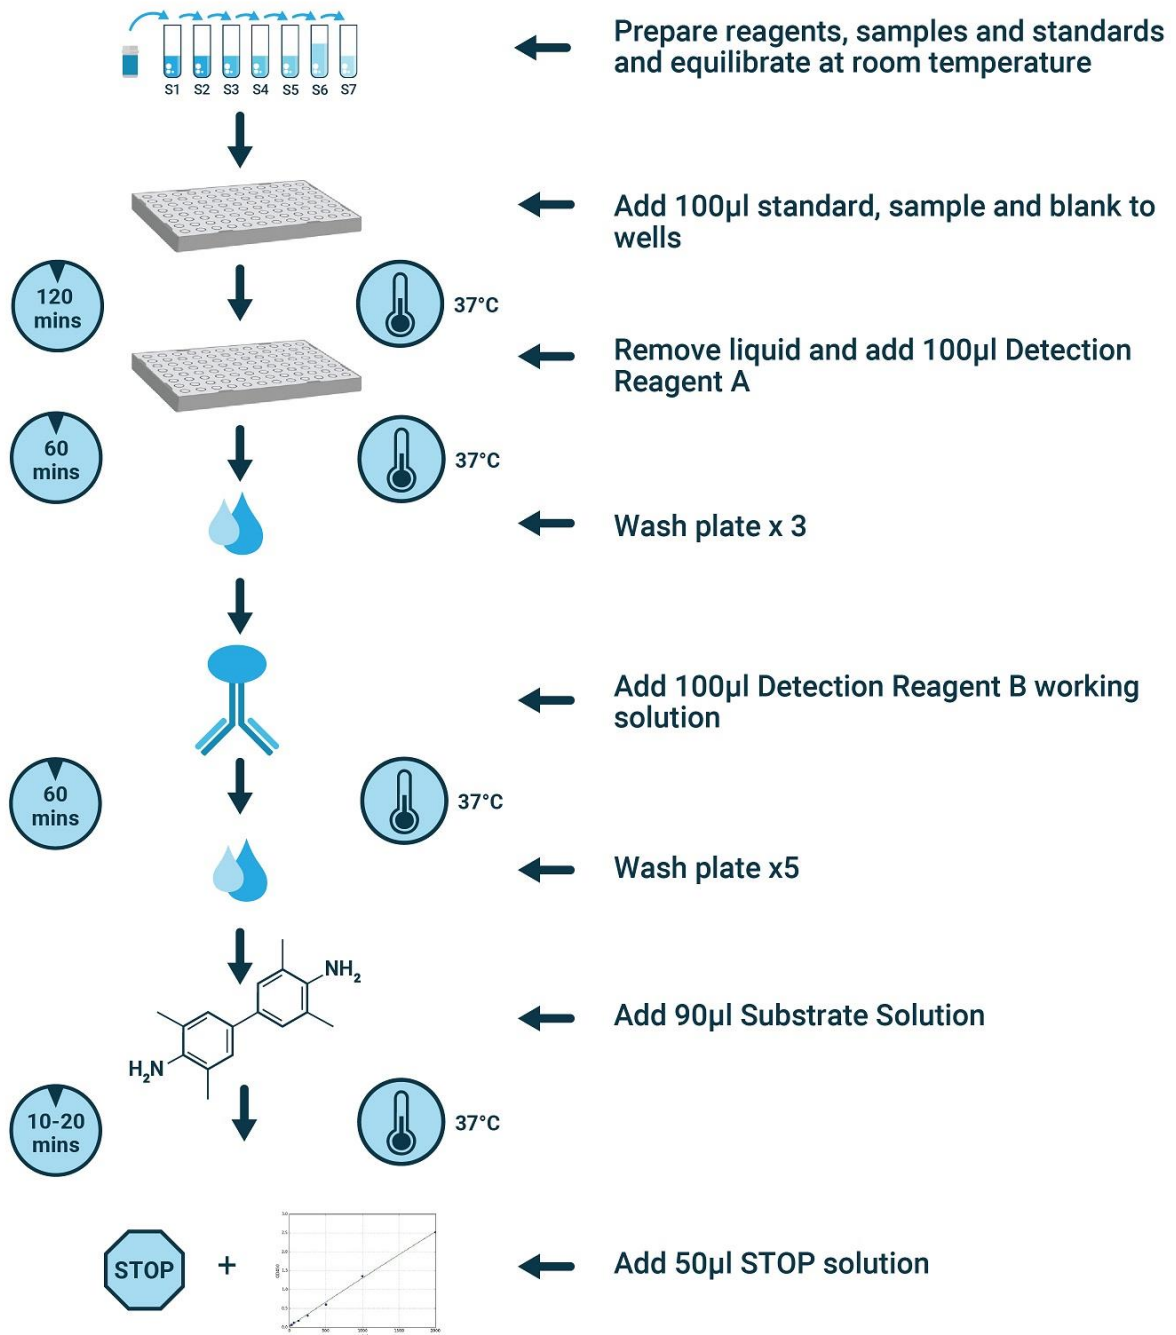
S1 S2 S3 S4 S5 S6 S7

Prepare reagents, samples and standards and equilibrate at room temperature

Add 100µl standard, sample and blank to wells

120 mins

37°C

Remove liquid and add 100µl Detection Reagent A

60 mins

37°C

Wash plate x 3

Add 100µl Detection Reagent B working solution

60 mins

37°C

Wash plate x5

$NH_2$

$H_2N$

Add 90µl Substrate Solution

10-20 mins

37°C

STOP

+

Add 50µl STOP solution